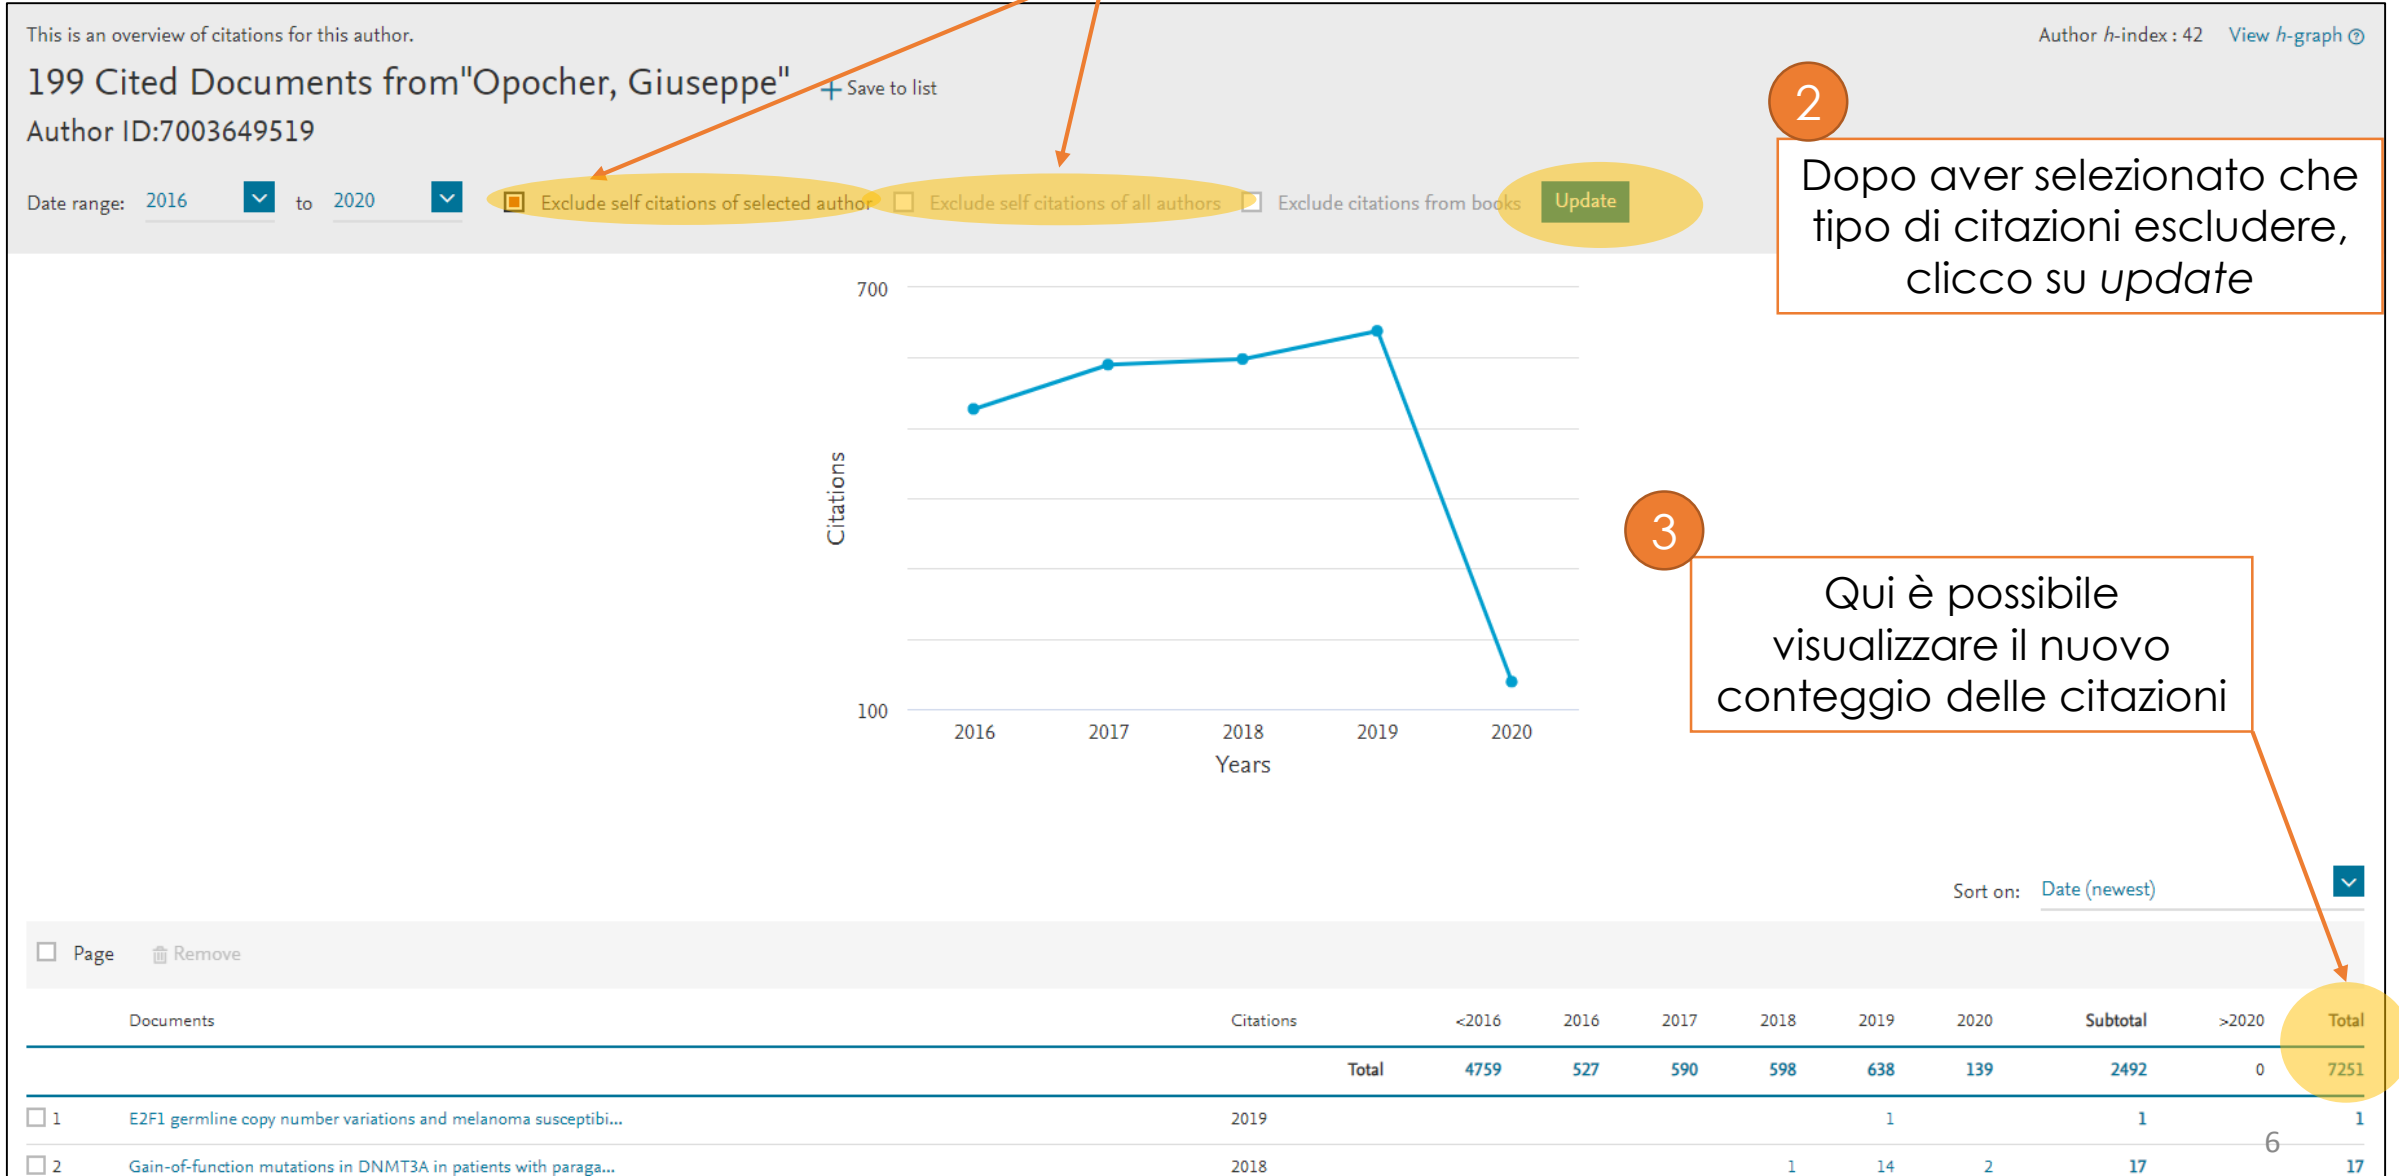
This is an overview of citations for this author.

Author $h$-index : 42 View $h$-graph

199 Cited Documents from"Opocher, Giuseppe" + Save to list

Author ID:7003649519

2

Dopo aver selezionato che tipo di citazioni escludere, clicco su *update*

Date range: 2016 to 2020 Exclude self citations of selected author Exclude self citations of all authors Exclude citations from books Update

700

Citations

100

2016 2017 2018 2019 2020

Years

3

Qui è possibile visualizzare il nuovo conteggio delle citazioni

Sort on: Date (newest)

Page Remove

| | Documents | Citations | <2016 | 2016 | 2017 | 2018 | 2019 | 2020 | Subtotal | >2020 | Total |
|---|---|---|---|---|---|---|---|---|---|---|---|
| | | Total | 4759 | 527 | 590 | 598 | 638 | 139 | 2492 | 0 | 7251 |
| 1 | E2F1 germline copy number variations and melanoma susceptibi... | 2019 | | | | | 1 | | 1 | | 1 |
| 2 | Gain-of-function mutations in DNMT3A in patients with paraga... | 2018 | | | | 1 | 14 | 2 | 17 | | 17 |

6